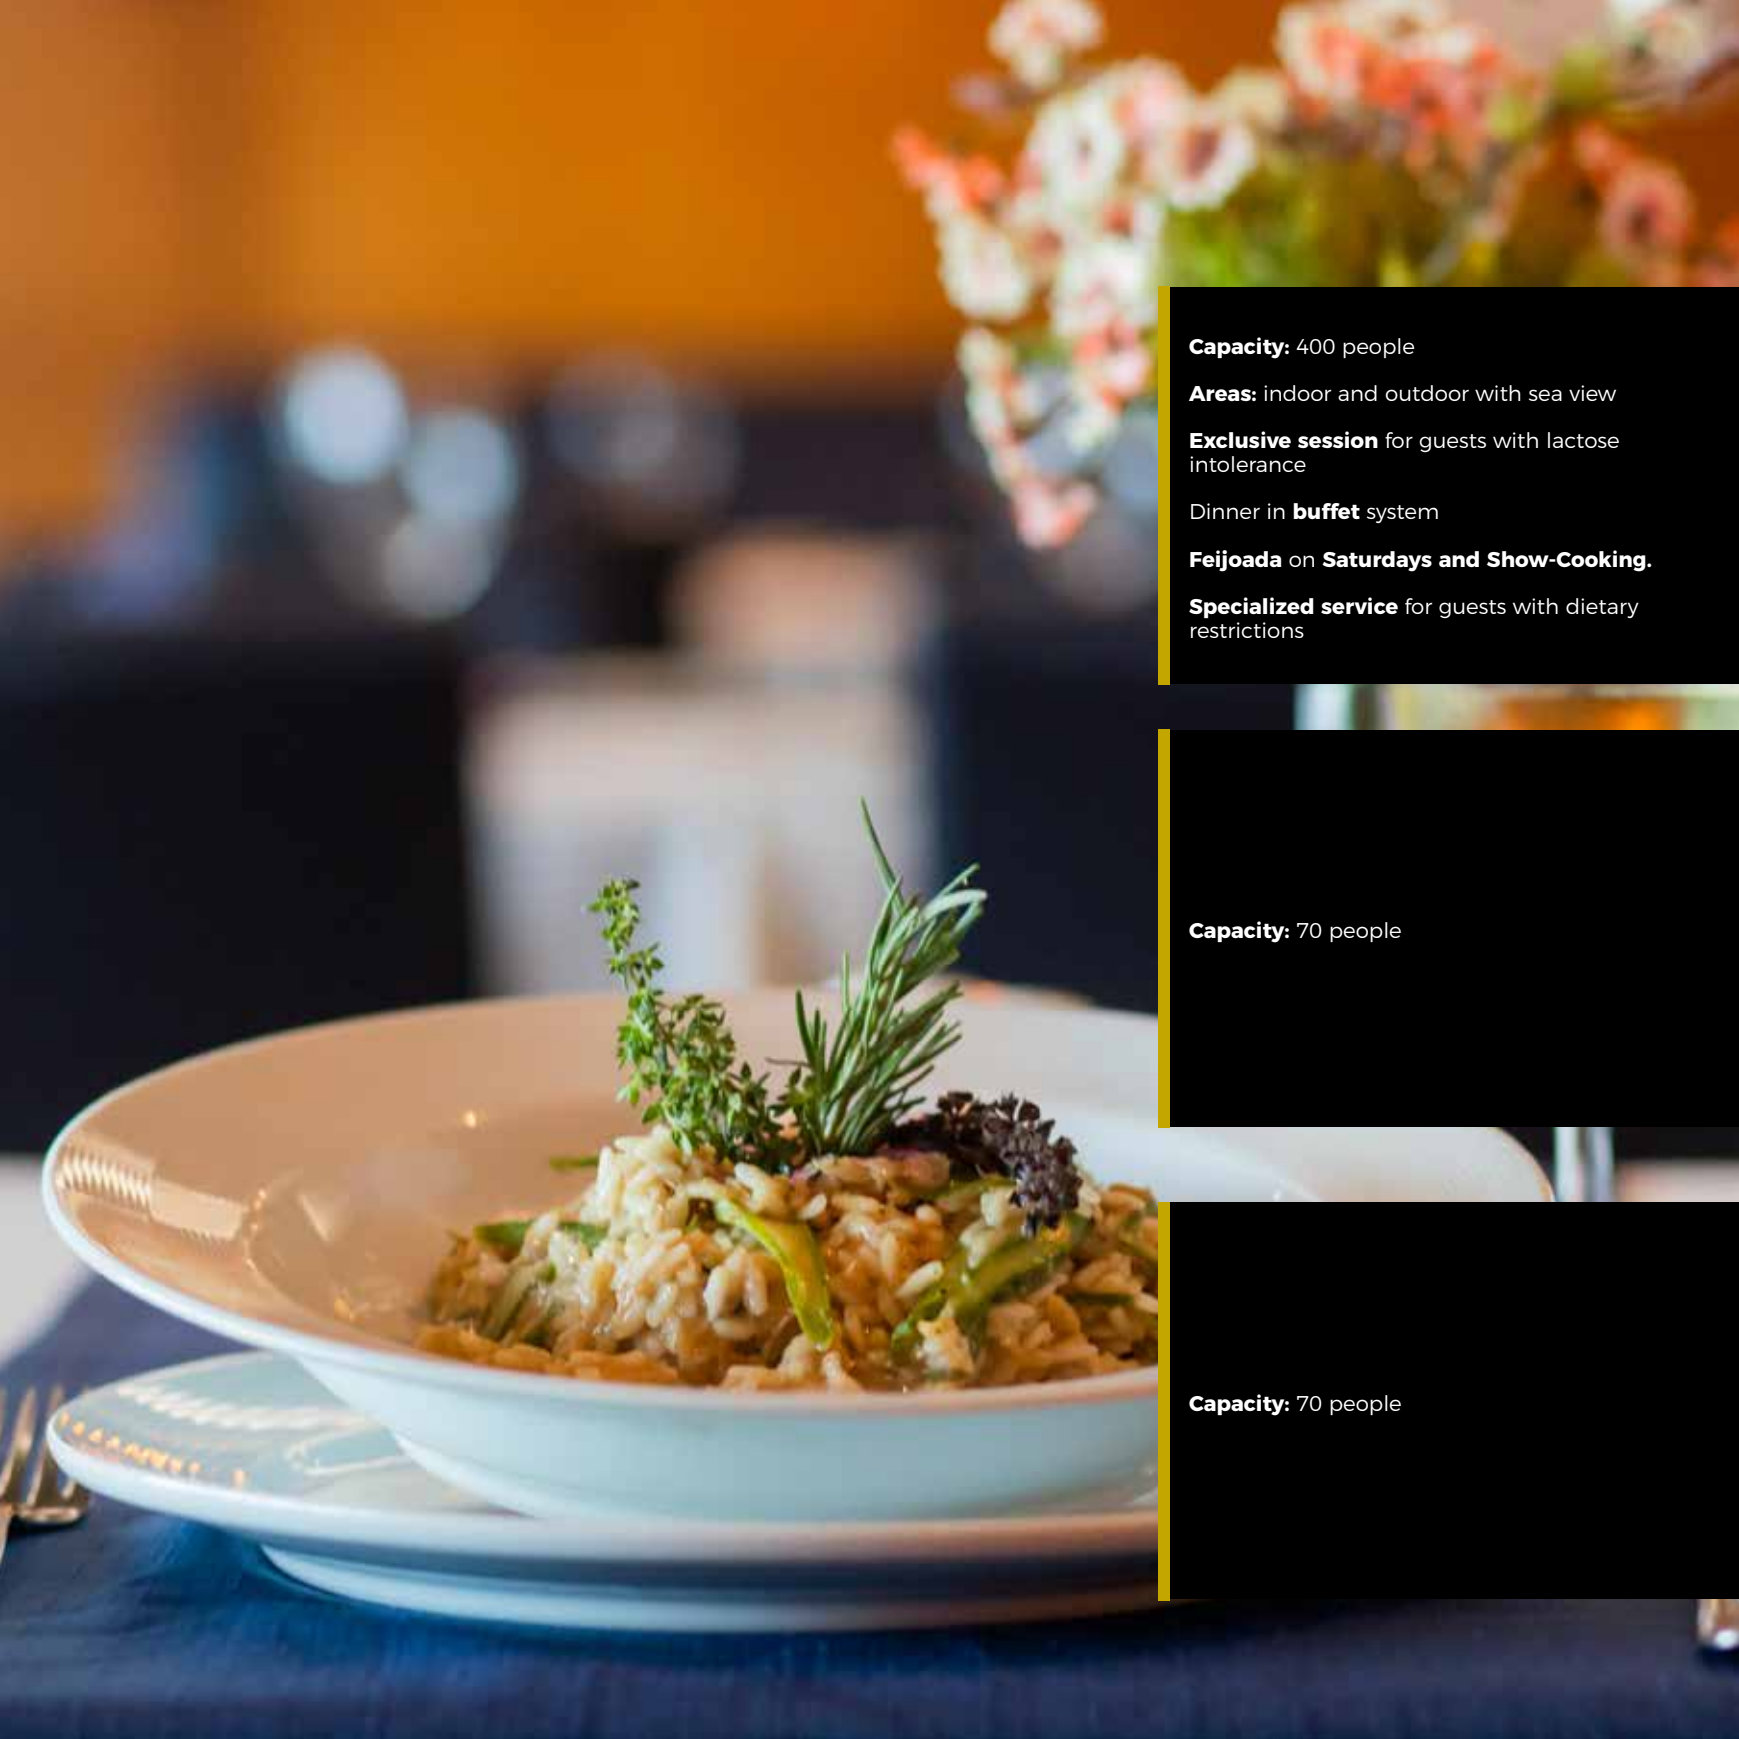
**Capacity:** 400 people

**Areas:** indoor and outdoor with sea view

**Exclusive session** for guests with lactose intolerance

Dinner in **buffet** system

**Feijoada** on **Saturdays and Show-Cooking.**

**Specialized service** for guests with dietary restrictions

**Capacity:** 70 people

**Capacity:** 70 people